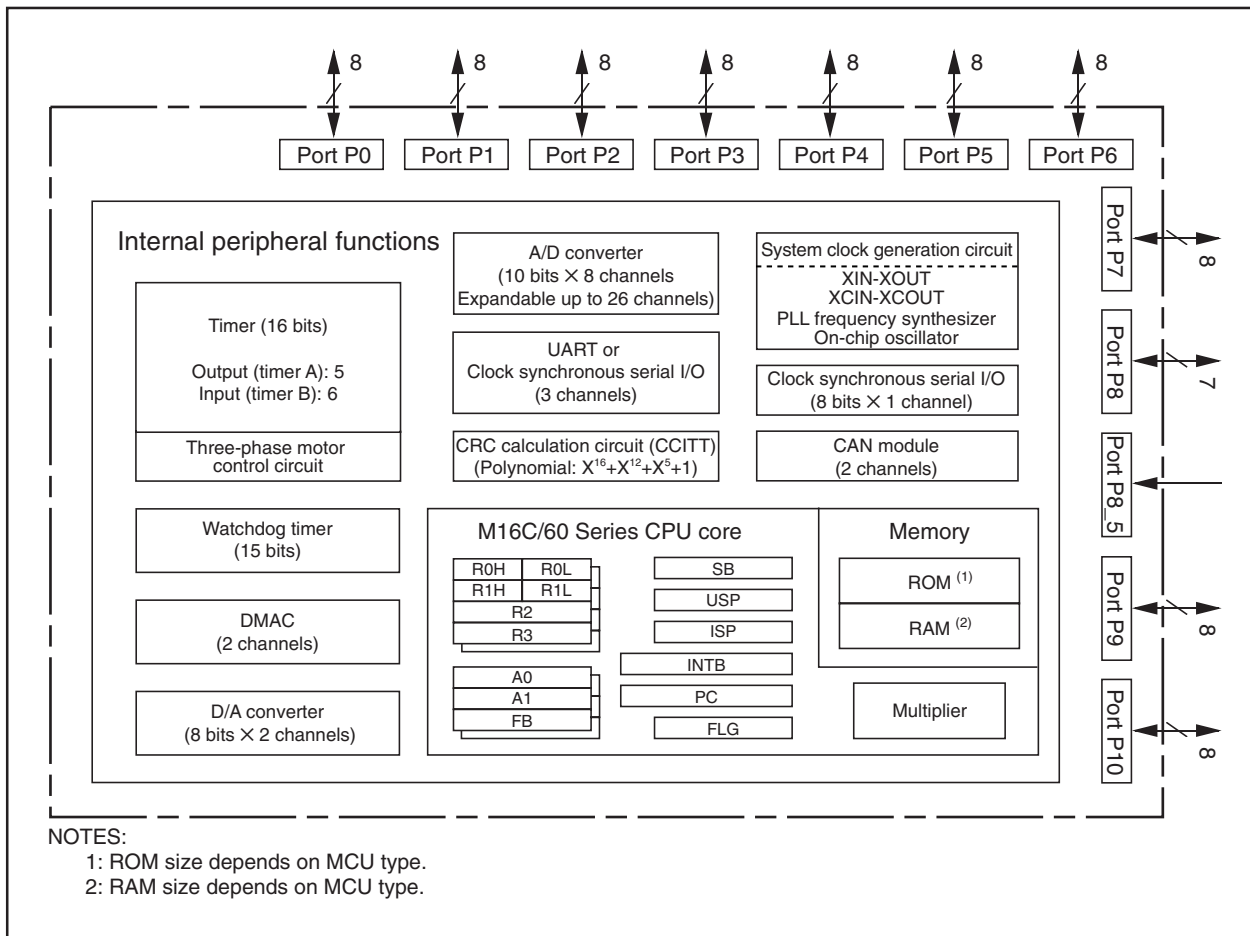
8 8 8 8 8 8 8

Port P0 Port P1 Port P2 Port P3 Port P4 Port P5 Port P6

Internal peripheral functions

Timer (16 bits)

Output (timer A): 5
Input (timer B): 6

Three-phase motor control circuit

A/D converter (10 bits × 8 channels Expandable up to 26 channels)

UART or Clock synchronous serial I/O (3 channels)

CRC calculation circuit (CCITT) (Polynomial: $X^{16}+X^{12}+X^5+1$)

System clock generation circuit
XIN-XOUT
XCIN-XCOUT
PLL frequency synthesizer
On-chip oscillator

Clock synchronous serial I/O (8 bits × 1 channel)

CAN module (2 channels)

Port P7 8
Port P8 7
Port P8_5
Port P9 8
Port P10 8

Watchdog timer (15 bits)

DMAC (2 channels)

D/A converter (8 bits × 2 channels)

M16C/60 Series CPU core

R0H R0L
R1H R1L
R2
R3
A0
A1
FB

SB
USP
ISP
INTB
PC
FLG

Memory

ROM $^{(1)}$

RAM $^{(2)}$

Multiplier

NOTES:
1: ROM size depends on MCU type.
2: RAM size depends on MCU type.